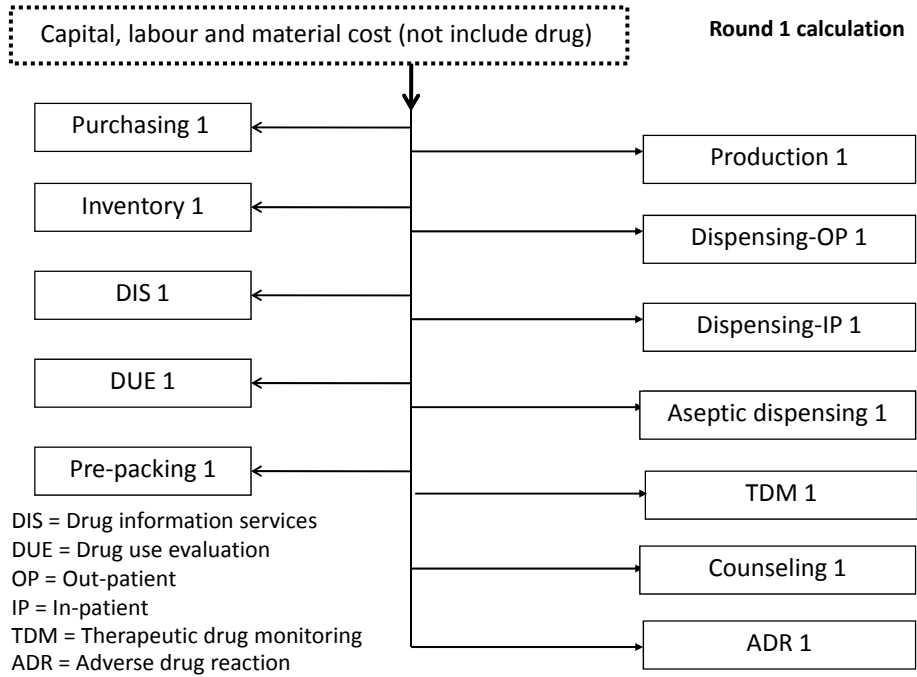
Capital, labour and material cost (not include drug)

Round 1 calculation

Purchasing 1

Inventory 1

DIS 1

DUE 1

Pre-packing 1

Production 1

Dispensing-OP 1

Dispensing-IP 1

Aseptic dispensing 1

TDM 1

Counseling 1

ADR 1

DIS = Drug information services
DUE = Drug use evaluation
OP = Out-patient
IP = In-patient
TDM = Therapeutic drug monitoring
ADR = Adverse drug reaction